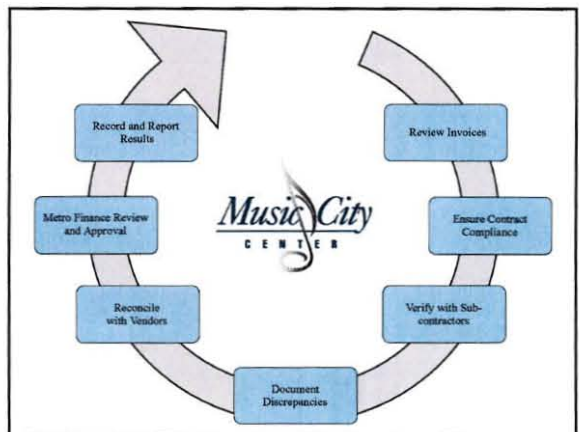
Record and Report Results

Metro Finance Review and Approval

Reconcile with Vendors

Document Discrepancies

Verify with Subcontractors

Ensure Contract Compliance

Review Invoices

Music City CENTER